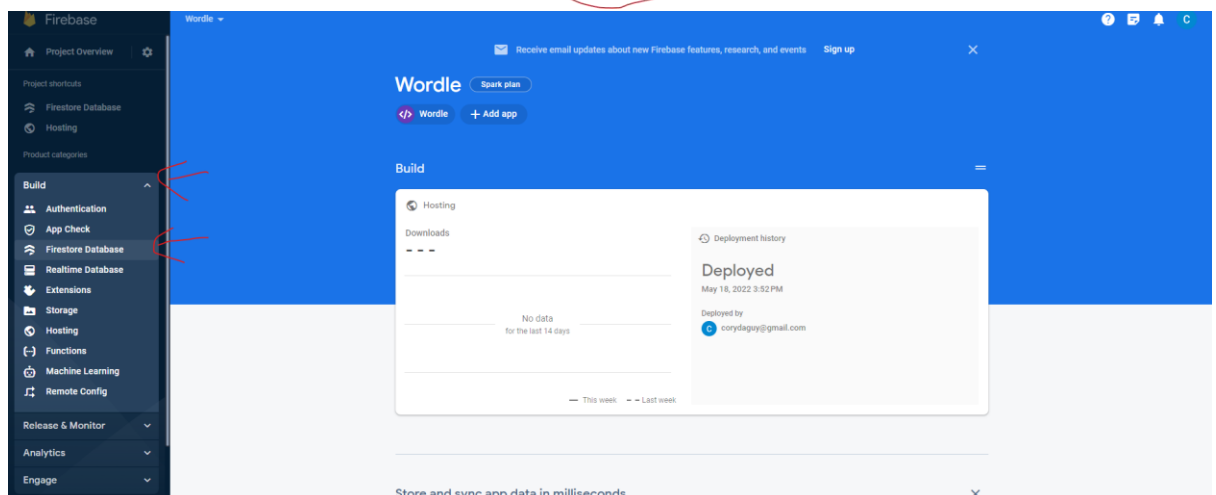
Firebase

Project Overview

Project shortcuts

Firestore Database

Hosting

Product categories

Build

Authentication

App Check

Firestore Database

Realtime Database

Extensions

Storage

Hosting

Functions

Machine Learning

Remote Config

Release & Monitor

Analytics

Engage

Wordle

Receive email updates about new Firebase features, research, and events Sign up

Wordle Spark plan

Wordle + Add app

Build

Hosting

Downloads

- - -

No data
for the last 14 days

— This week - - Last week

Deployment history

Deployed

May 18, 2022 3:52 PM

Deployed by

C corydaguy@gmail.com

Store and sync app data in milliseconds